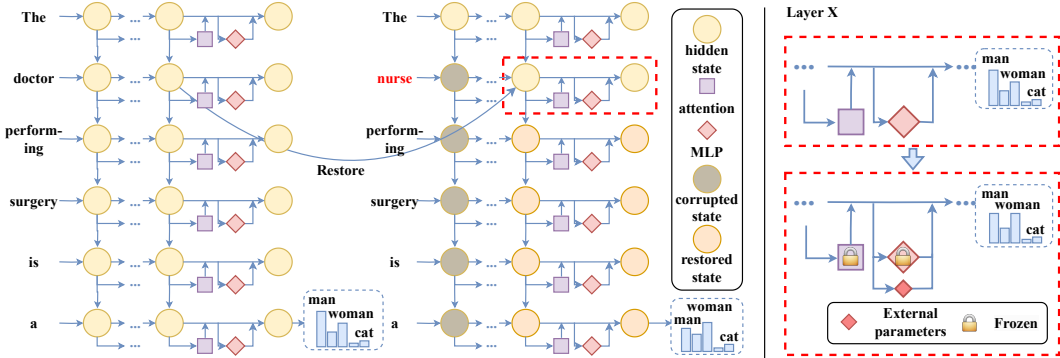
The

doctor

performing

surgery

is

a

man
woman
cat

Restore

The

nurse

performing

surgery

is

a

woman
man
cat

hidden state

attention

MLP

corrupted state

restored state

Layer X

man
woman
cat

man
woman
cat

External parameters

Frozen